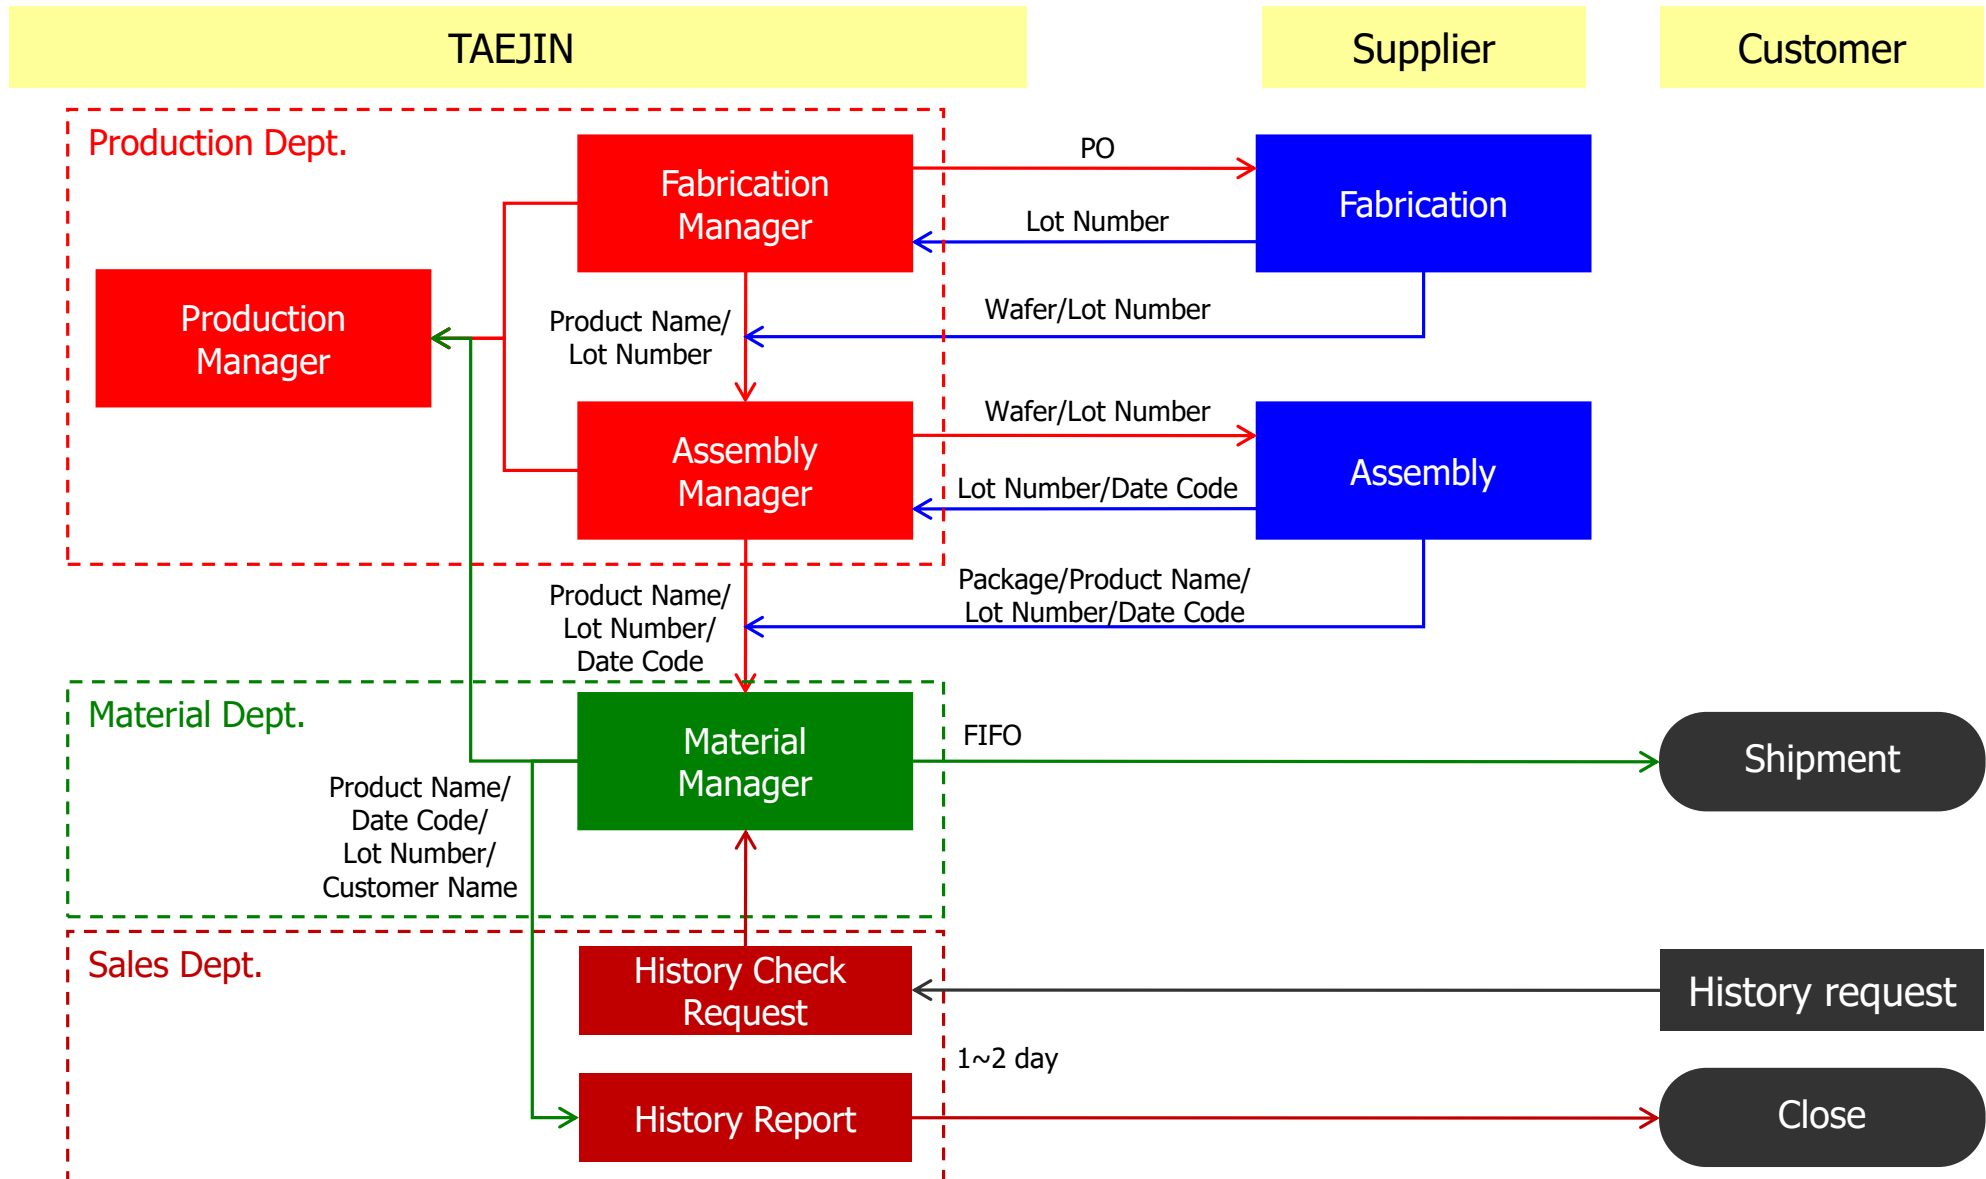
TAEJIN

Supplier

Customer

Production Dept.

Fabrication Manager

PO

Fabrication

Lot Number

Production Manager

Product Name/ Lot Number

Wafer/Lot Number

Assembly Manager

Wafer/Lot Number

Assembly

Lot Number/Date Code

Product Name/ Lot Number/ Date Code

Package/Product Name/ Lot Number/Date Code

Material Dept.

Material Manager

FIFO

Shipment

Product Name/ Date Code/ Lot Number/ Customer Name

Sales Dept.

History Check Request

History request

1~2 day

History Report

Close